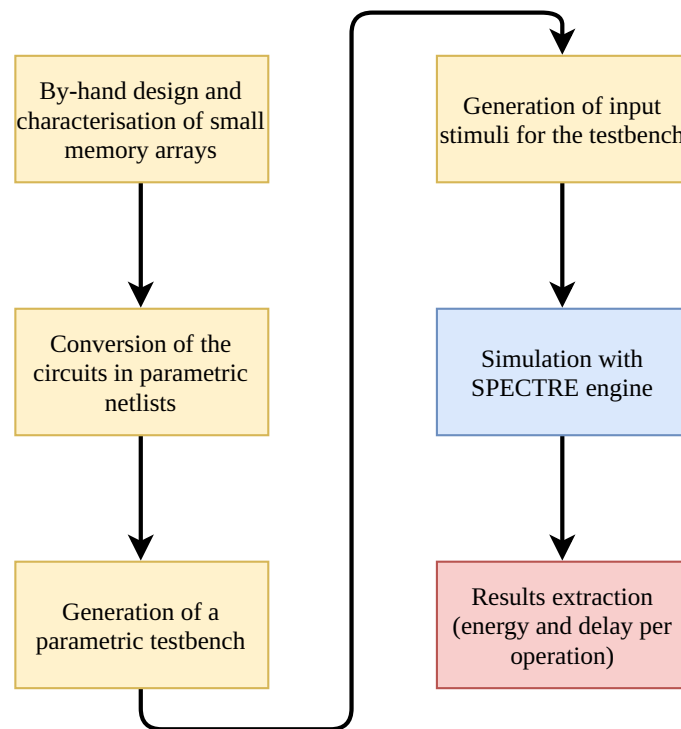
By-hand design and characterisation of small memory arrays

Conversion of the circuits in parametric netlists

Generation of a parametric testbench

Generation of input stimuli for the testbench

Simulation with SPECTRE engine

Results extraction (energy and delay per operation)